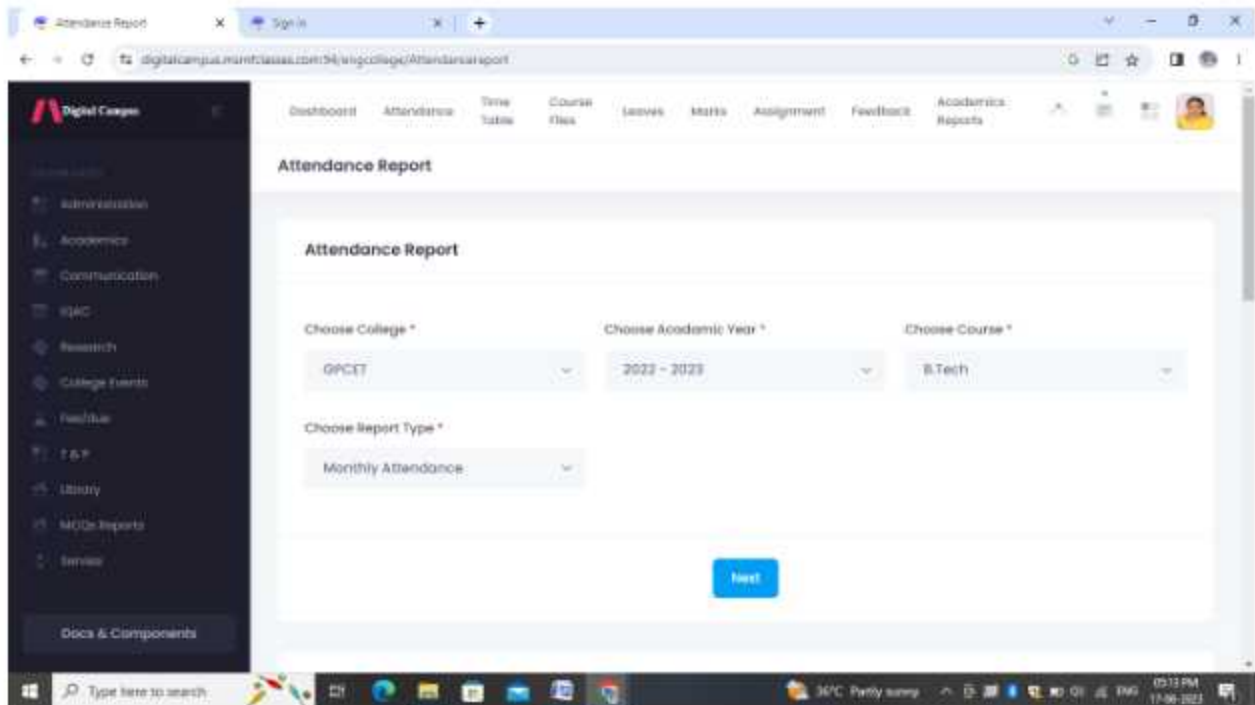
Attendance Report
Sign in
digitalcampus.mamfclasses.com:94/engcollege/Attendancereport

Digital Campus

Dashboard Attendance Time Table Course Files Leaves Marks Assignment Feedback Academics Reports

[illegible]
Administration
Academics
Communication
IQAC
Research
College Events
Fee/Due
T&P
Library
MCQs Reports
Services

Docs & Components

Attendance Report

Attendance Report

Choose College *
GPCET

Choose Academic Year *
2022 - 2023

Choose Course *
B.Tech

Choose Report Type *
Monthly Attendance

Next

Type here to search
36°C Partly sunny
ENG
05:13 PM
17-06-2023